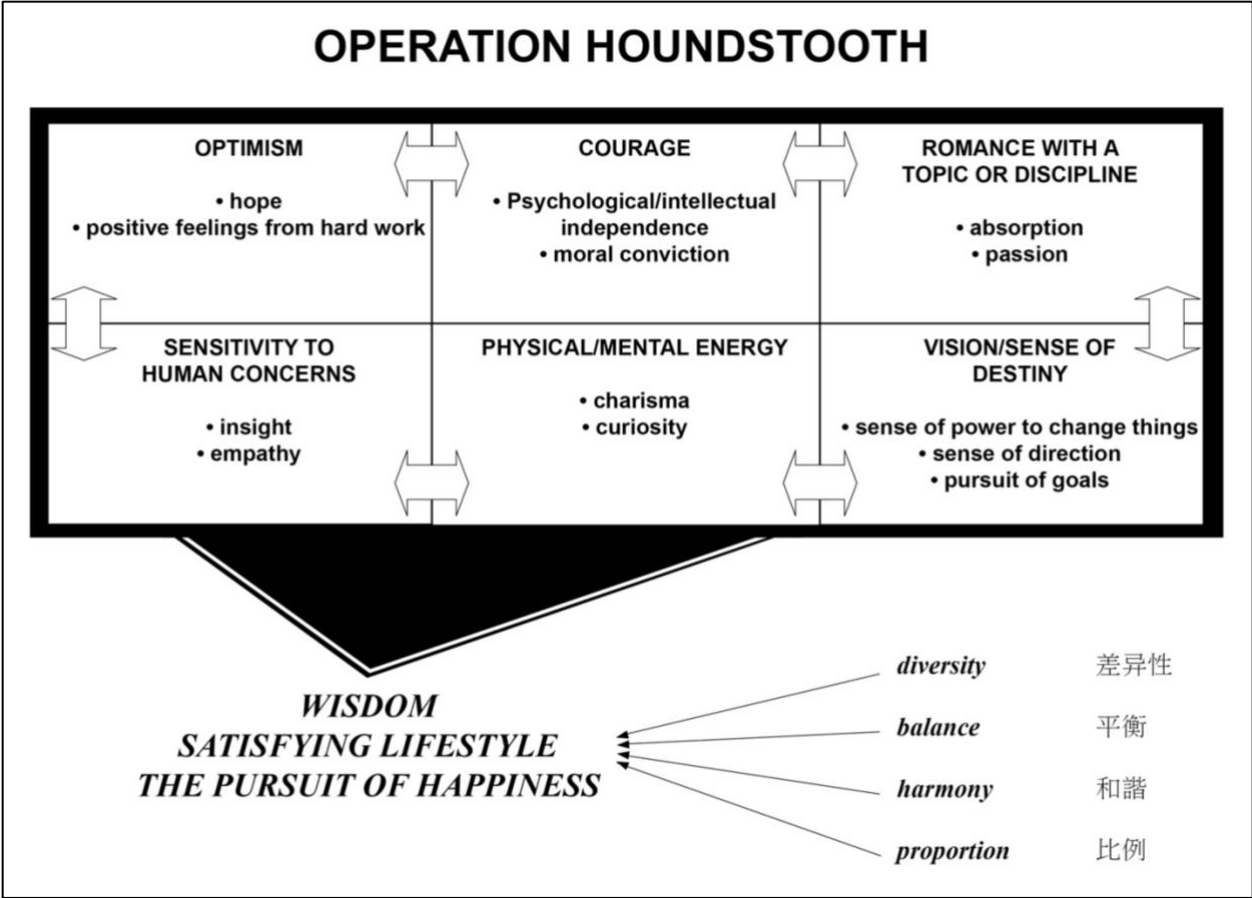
OPERATION HOUNDSTOOTH

| OPTIMISM<br>• hope<br>• positive feelings from hard work | COURAGE<br>• Psychological/intellectual independence<br>• moral conviction | ROMANCE WITH A TOPIC OR DISCIPLINE<br>• absorption<br>• passion |
|---|---|---|
| SENSITIVITY TO HUMAN CONCERNS<br>• insight<br>• empathy | PHYSICAL/MENTAL ENERGY<br>• charisma<br>• curiosity | VISION/SENSE OF DESTINY<br>• sense of power to change things<br>• sense of direction<br>• pursuit of goals |

WISDOM
SATISFYING LIFESTYLE
THE PURSUIT OF HAPPINESS

diversity 差异性
balance 平衡
harmony 和諧
proportion 比例